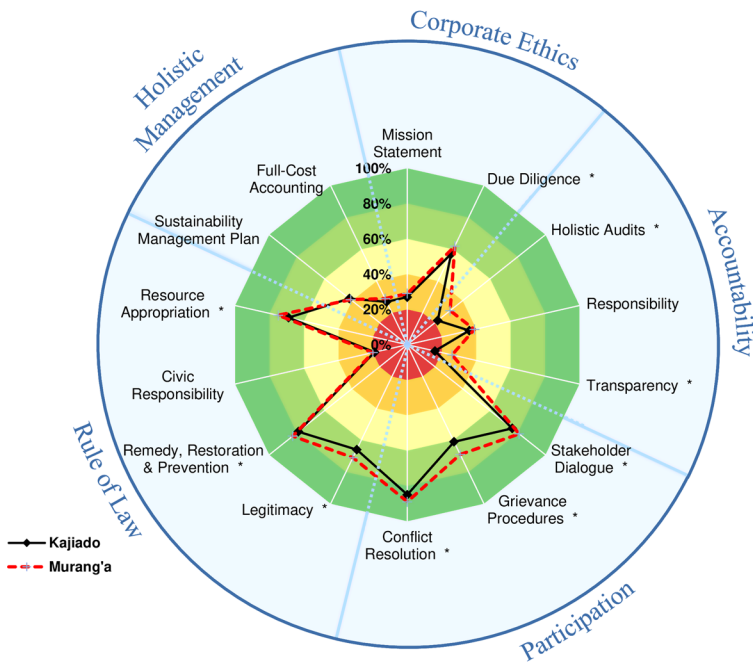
Corporate Ethics

Holistic Management

Accountability

Participation

Rule of Law

Mission Statement

Due Diligence *

Holistic Audits *

Responsibility

Transparency *

Stakeholder Dialogue *

Grievance Procedures *

Conflict Resolution *

Legitimacy *

Remedy, Restoration & Prevention *

Civic Responsibility

Resource Appropriation *

Sustainability Management Plan

Full-Cost Accounting

100%
80%
60%
40%
20%
0%

Kajiado
Murang'a